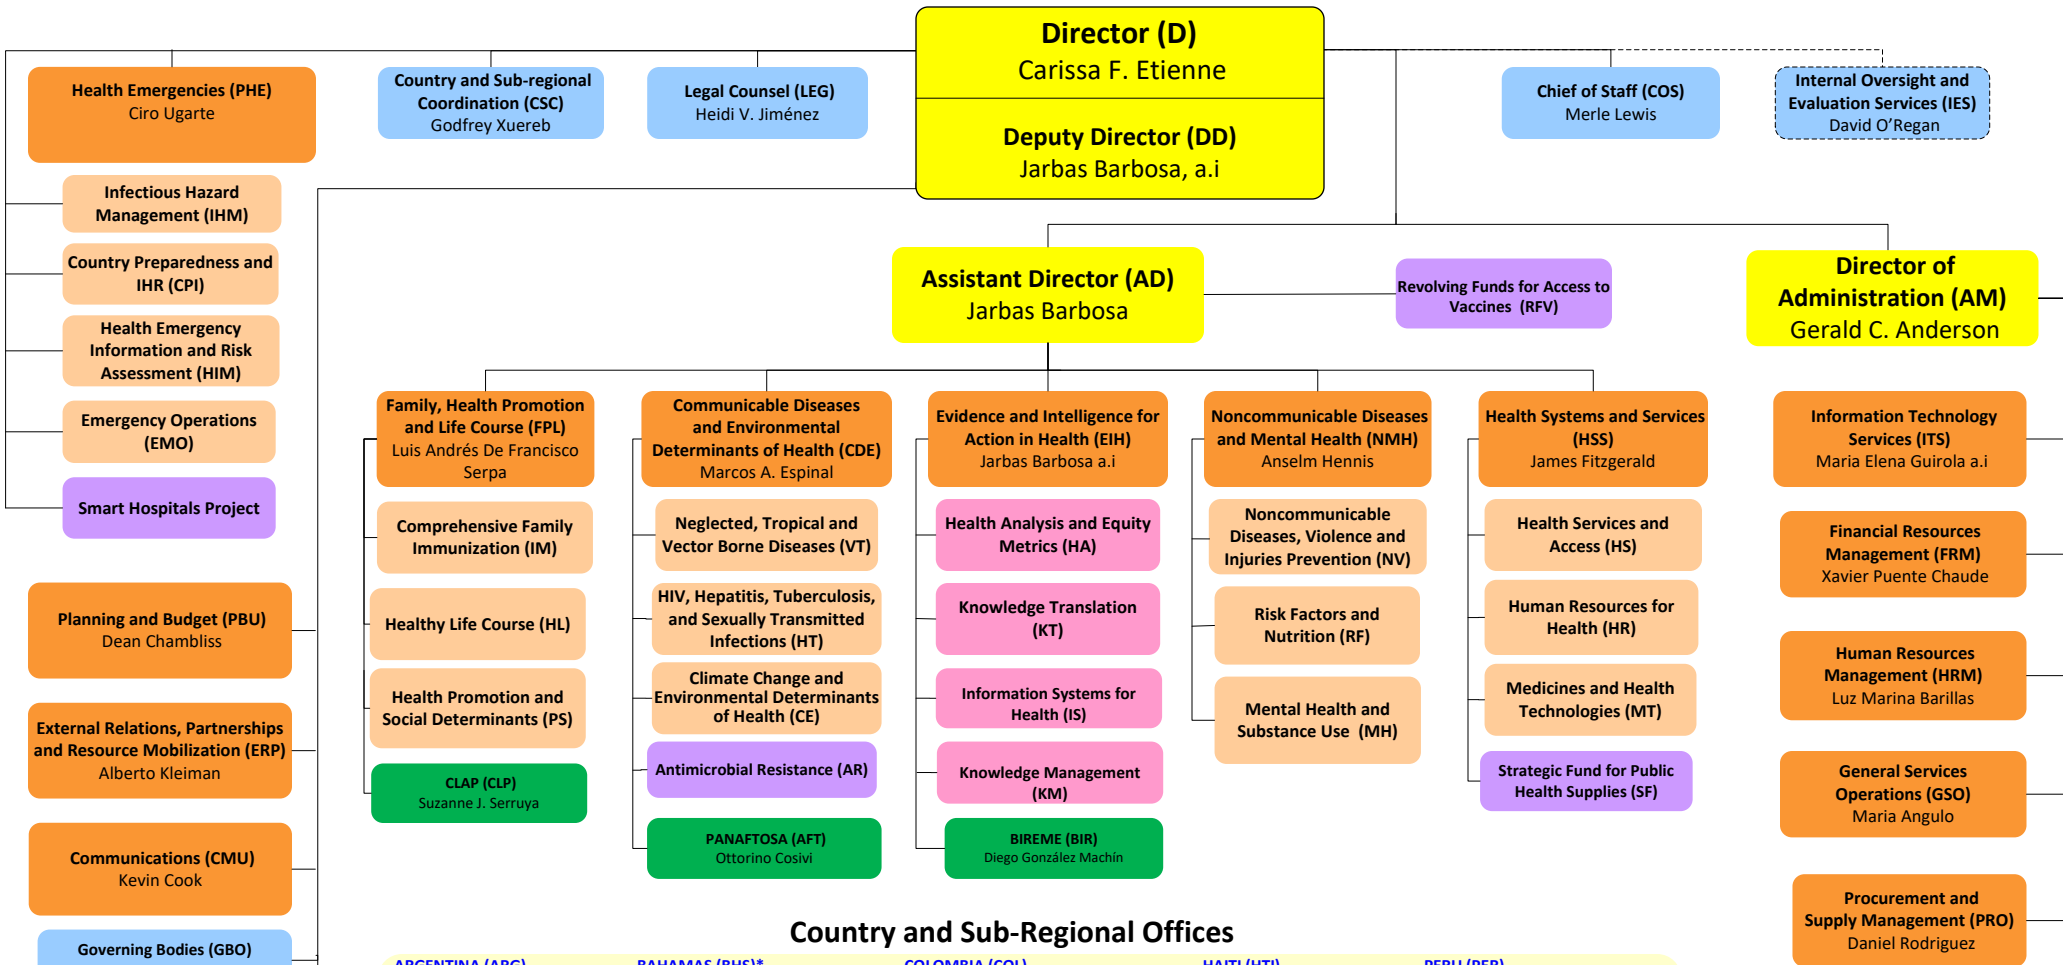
Director (D)
Carissa F. Etienne

Deputy Director (DD)
Jarbas Barbosa, a.i

Health Emergencies (PHE)
Ciro Ugarte

Country and Sub-regional Coordination (CSC)
Godfrey Xuereb

Legal Counsel (LEG)
Heidi V. Jiménez

Chief of Staff (COS)
Merle Lewis

Internal Oversight and Evaluation Services (IES)
David O'Regan

Infectious Hazard Management (IHM)

Country Preparedness and IHR (CPI)

Health Emergency Information and Risk Assessment (HIM)

Emergency Operations (EMO)

Smart Hospitals Project

Assistant Director (AD)
Jarbas Barbosa

Revolving Funds for Access to Vaccines (RFV)

Director of Administration (AM)
Gerald C. Anderson

Family, Health Promotion and Life Course (FPL)
Luis Andrés De Francisco Serpa

Comprehensive Family Immunization (IM)

Healthy Life Course (HL)

Health Promotion and Social Determinants (PS)

CLAP (CLP)
Suzanne J. Serruya

Communicable Diseases and Environmental Determinants of Health (CDE)
Marcos A. Espinal

Neglected, Tropical and Vector Borne Diseases (VT)

HIV, Hepatitis, Tuberculosis, and Sexually Transmitted Infections (HT)

Climate Change and Environmental Determinants of Health (CE)

Antimicrobial Resistance (AR)

PANAFTOSA (AFT)
Ottorino Cosivi

Evidence and Intelligence for Action in Health (EIH)
Jarbas Barbosa a.i

Health Analysis and Equity Metrics (HA)

Knowledge Translation (KT)

Information Systems for Health (IS)

Knowledge Management (KM)

BIREME (BIR)
Diego González Machín

Noncommunicable Diseases and Mental Health (NMH)
Anselm Hennis

Noncommunicable Diseases, Violence and Injuries Prevention (NV)

Risk Factors and Nutrition (RF)

Mental Health and Substance Use (MH)

Health Systems and Services (HSS)
James Fitzgerald

Health Services and Access (HS)

Human Resources for Health (HR)

Medicines and Health Technologies (MT)

Strategic Fund for Public Health Supplies (SF)

Information Technology Services (ITS)
Maria Elena Guirola a.i

Financial Resources Management (FRM)
Xavier Puente Chaude

Human Resources Management (HRM)
Luz Marina Barillas

General Services Operations (GSO)
Maria Angulo

Procurement and Supply Management (PRO)
Daniel Rodriguez

Planning and Budget (PBU)
Dean Chambliss

External Relations, Partnerships and Resource Mobilization (ERP)
Alberto Kleiman

Communications (CMU)
Kevin Cook

Governing Bodies (GBO)

Country and Sub-Regional Offices

ARGENTINA (ARG) BAHAMAS (BHS)* COLOMBIA (COL) HAITI (HTI) PERU (PER)